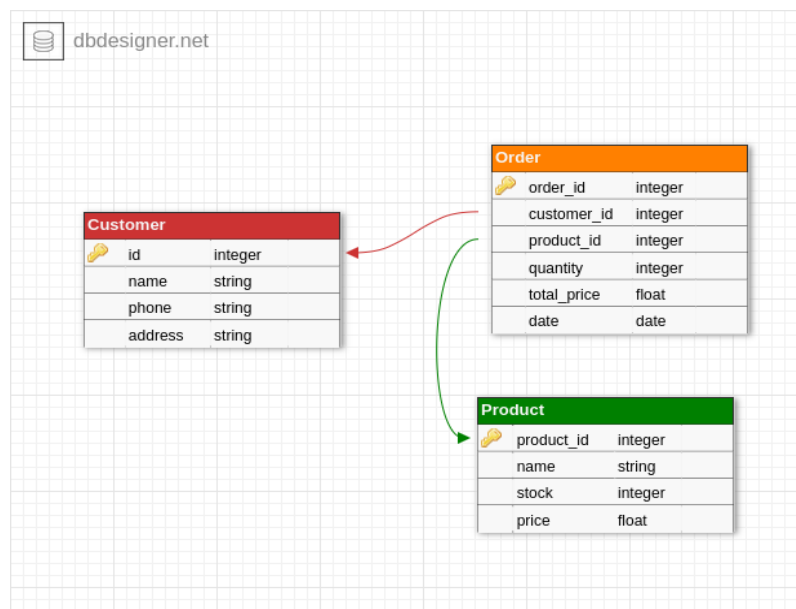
dbdesigner.net

Order

| | |
|---|---|
| order_id | integer |
| customer_id | integer |
| product_id | integer |
| quantity | integer |
| total_price | float |
| date | date |

Customer

| | |
|---|---|
| id | integer |
| name | string |
| phone | string |
| address | string |

Product

| | |
|---|---|
| product_id | integer |
| name | string |
| stock | integer |
| price | float |